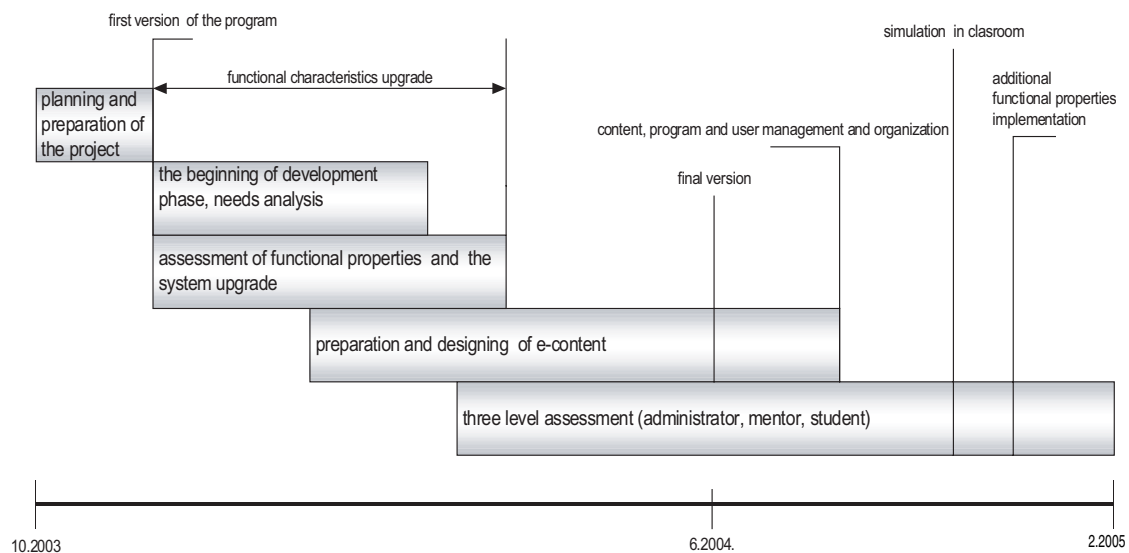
first version of the program

functional characteristics upgrade

simulation in clasroom

additional functional properties implementation

planning and preparation of the project

content, program and user management and organization

the beginning of development phase, needs analysis

final version

assessment of functional properties and the system upgrade

preparation and designing of e-content

three level assessment (administrator, mentor, student)

10.2003

6.2004.

2.2005